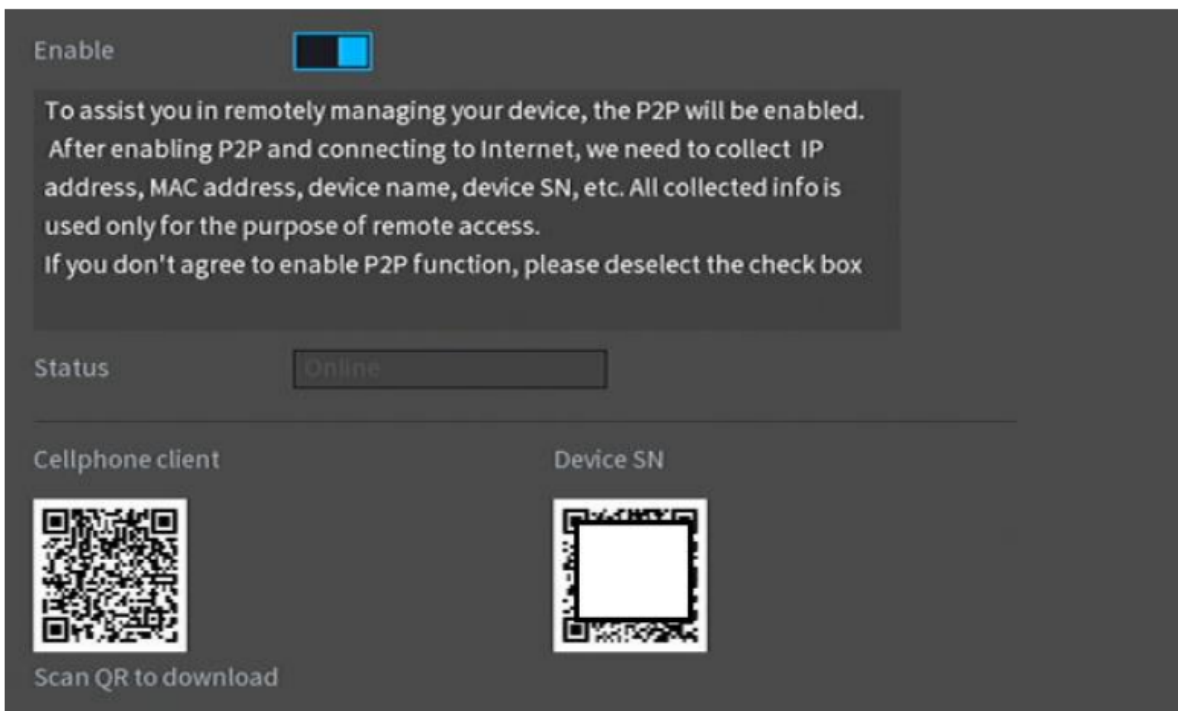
Enable

To assist you in remotely managing your device, the P2P will be enabled. After enabling P2P and connecting to Internet, we need to collect IP address, MAC address, device name, device SN, etc. All collected info is used only for the purpose of remote access.
If you don't agree to enable P2P function, please deselect the check box

Status

Online

Cellphone client

Device SN

Scan QR to download